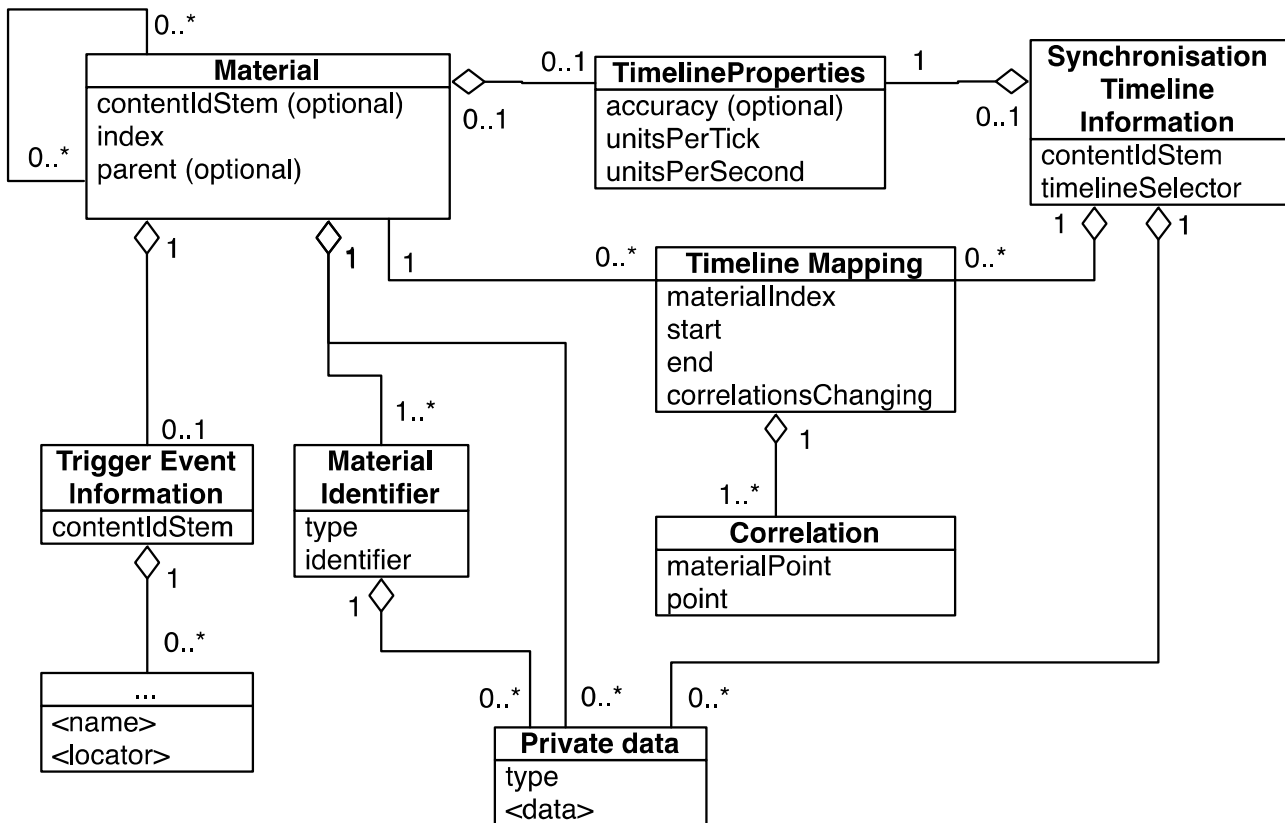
0..*

Material
contentIdStem (optional)
index
parent (optional)

0..*

0..1

0..1

TimelineProperties
accuracy (optional)
unitsPerTick
unitsPerSecond

1

0..1

Synchronisation Timeline Information
contentIdStem
timelineSelector

1

1

1

1

0..*

Timeline Mapping
materialIndex
start
end
correlationsChanging

0..*

1

1

0..1

1..*

Trigger Event Information
contentIdStem

Material Identifier
type
identifier

1

1..*

Correlation
materialPoint
point

1

1

0..*

...
<name>
<locator>

0..*

0..*

0..*

Private data
type
<data>